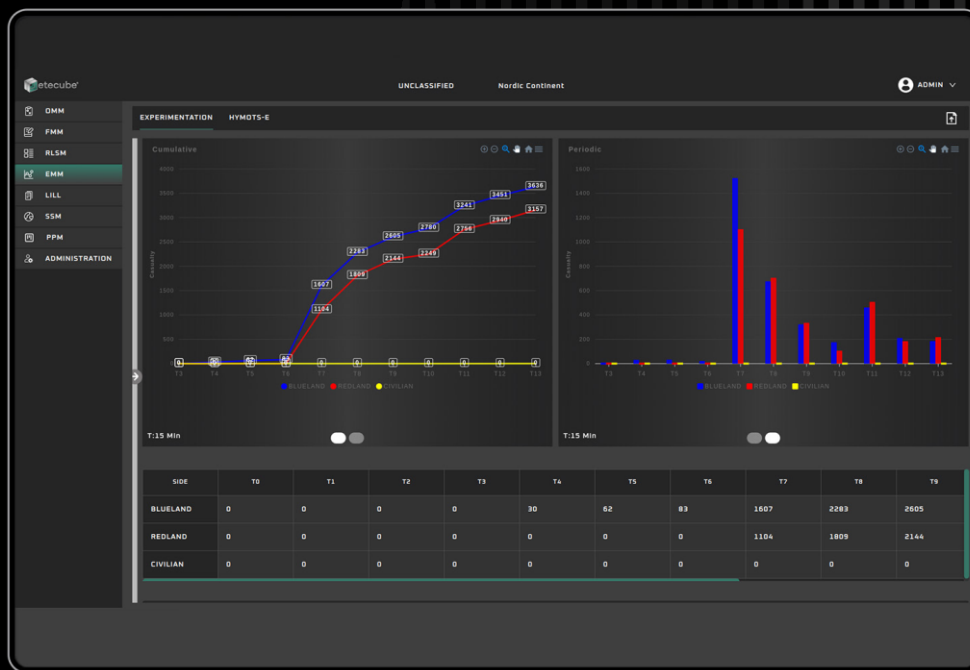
etecube

UNCLASSIFIED

Nordic Continent

ADMIN

OMM
FMM
RLSM
EMM
LILL
SSM
PPM
ADMINISTRATION

EXPERIMENTATION
HYMOTS-E

Cumulative

4000
3500
3000
2500
2000
1500
1000
500
0

Casualty

3636
3451
3241
3157
2940
2780
2796
2605
2283
2144
2249
1809
1607
1104

T3 T4 T5 T6 T7 T8 T9 T10 T11 T12 T13

BLUELAND REDLAND CIVILIAN

T:15 Min

Periodic

1600
1400
1200
1000
800
600
400
200
0

Casualty

T3 T4 T5 T6 T7 T8 T9 T10 T11 T12 T13

BLUELAND REDLAND CIVILIAN

T:15 Min

| SIDE | T0 | T1 | T2 | T3 | T4 | T5 | T6 | T7 | T8 | T9 |
|---|---|---|---|---|---|---|---|---|---|---|
| BLUELAND | 0 | 0 | 0 | 0 | 30 | 62 | 83 | 1607 | 2283 | 2605 |
| REDLAND | 0 | 0 | 0 | 0 | 0 | 0 | 0 | 1104 | 1809 | 2144 |
| CIVILIAN | 0 | 0 | 0 | 0 | 0 | 0 | 0 | 0 | 0 | 0 |